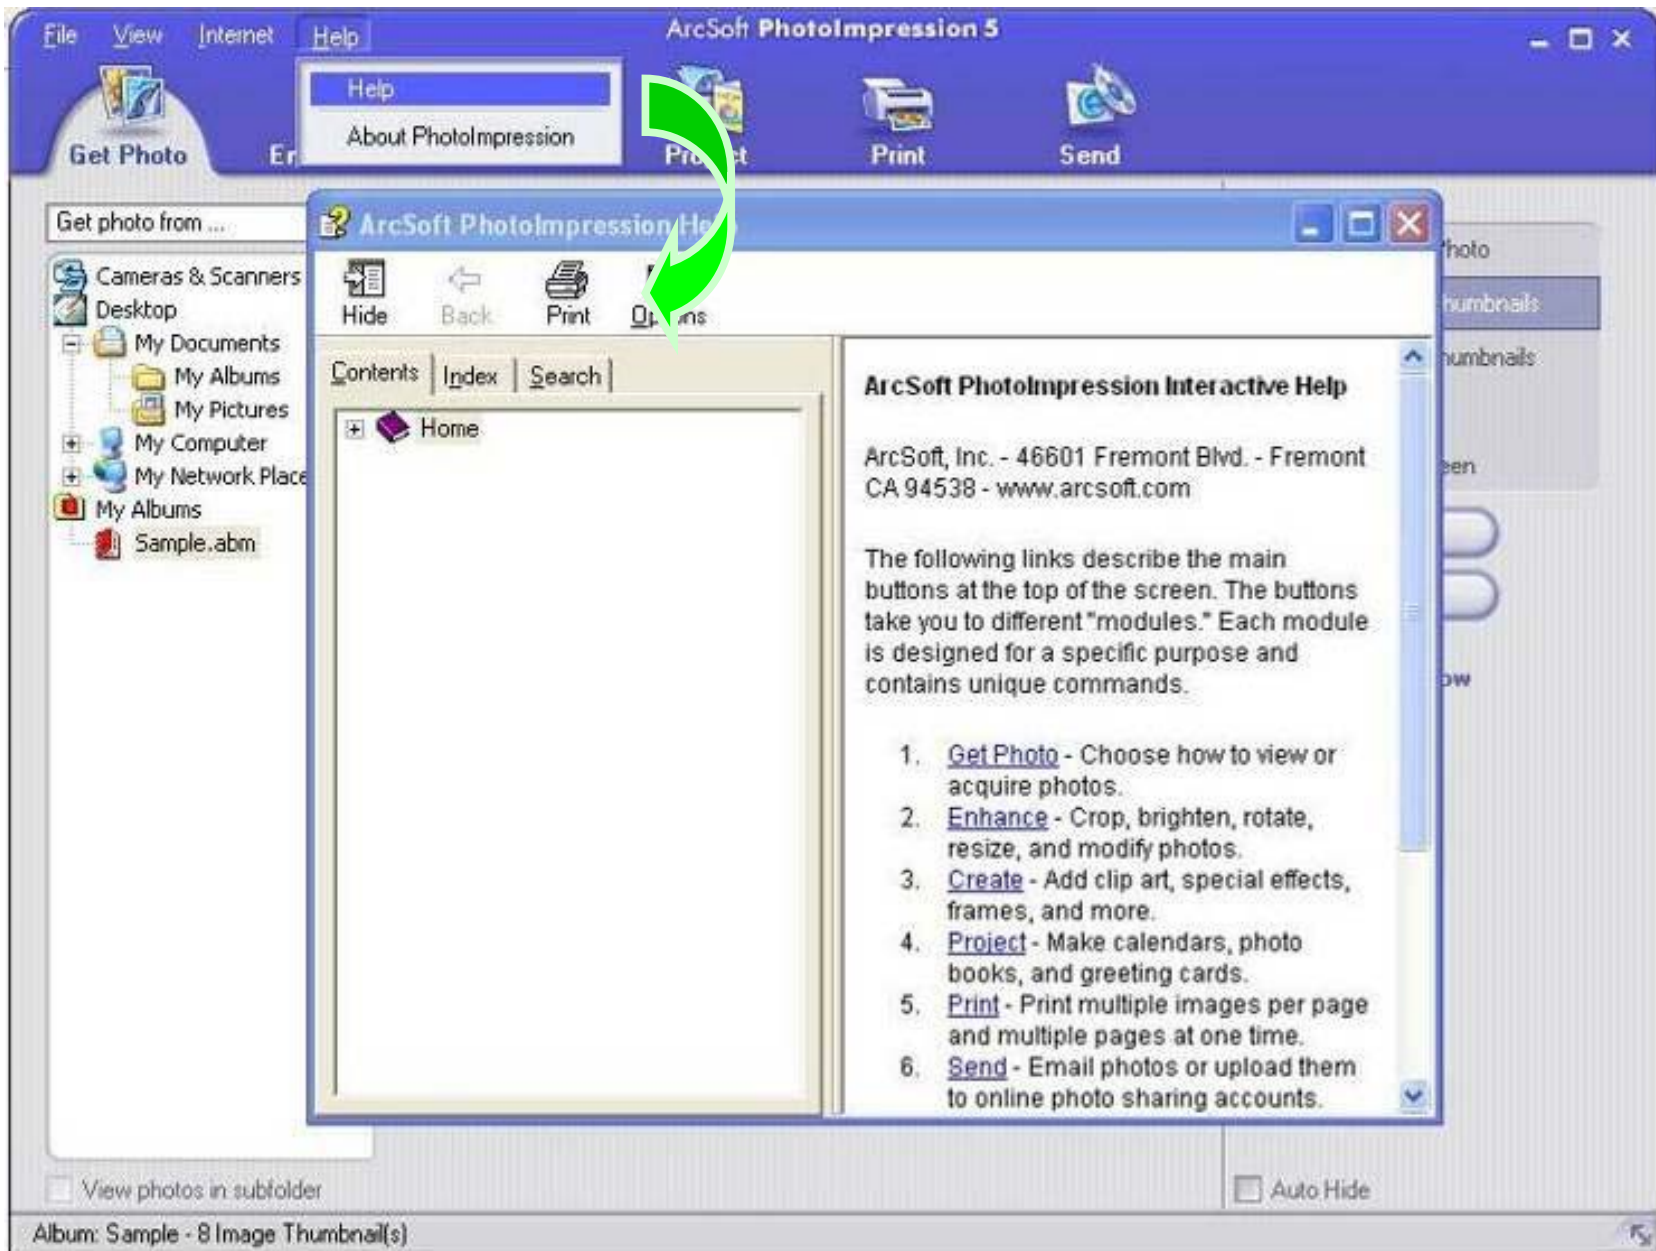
File View Internet Help

ArcSoft PhotoImpression 5

Help
About PhotoImpression

Get Photo En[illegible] Pro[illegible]t Print Send

Get photo from ...

Cameras & Scanners
Desktop
My Documents
My Albums
My Pictures
My Computer
My Network Place
My Albums
Sample.abm

ArcSoft PhotoImpression He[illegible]

Hide Back Print Op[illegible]ns

Contents Index Search

Home

ArcSoft PhotoImpression Interactive Help

ArcSoft, Inc. - 46601 Fremont Blvd. - Fremont CA 94538 - www.arcsoft.com

The following links describe the main buttons at the top of the screen. The buttons take you to different "modules." Each module is designed for a specific purpose and contains unique commands.

1. Get Photo - Choose how to view or acquire photos.
2. Enhance - Crop, brighten, rotate, resize, and modify photos.
3. Create - Add clip art, special effects, frames, and more.
4. Project - Make calendars, photo books, and greeting cards.
5. Print - Print multiple images per page and multiple pages at one time.
6. Send - Email photos or upload them to online photo sharing accounts.

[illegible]hoto
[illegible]humbnails
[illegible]humbnails
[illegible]een
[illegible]ow

View photos in subfolder

Auto Hide

Album: Sample - 8 Image Thumbnail(s)